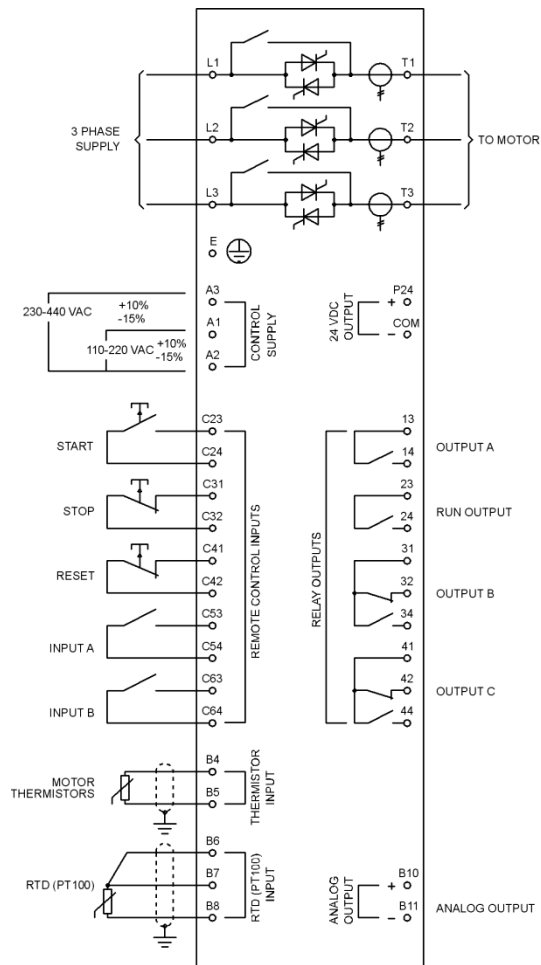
L1
T1
3 PHASE SUPPLY
L2
T2
TO MOTOR
L3
T3
E

230-440 VAC +10% -15%
110-220 VAC +10% -15%
A3
A1
A2
CONTROL SUPPLY
24 VDC OUTPUT
P24
+
COM
-

START
C23
C24
STOP
C31
C32
RESET
C41
C42
INPUT A
C53
C54
INPUT B
C63
C64
REMOTE CONTROL INPUTS

RELAY OUTPUTS
13
14
OUTPUT A
23
24
RUN OUTPUT
31
32
34
OUTPUT B
41
42
44
OUTPUT C

MOTOR THERMISTORS
B4
B5
THERMISTOR INPUT

RTD (PT100)
B6
B7
B8
RTD (PT100) INPUT

ANALOG OUTPUT
B10
+
B11
-
ANALOG OUTPUT